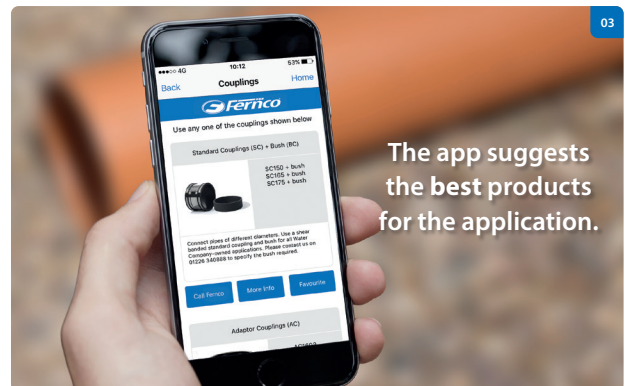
03

●●●○○ 4G 10:12 53%

Back Couplings Home

Fernco

Use any one of the couplings shown below

Standard Couplings (SC) + Bush (BC)

SC150 + bush
SC105 + bush
SC175 + bush

Connect pipes of different diameters. Use a shear bonded standard coupling and bush for all Water Company-owned applications. Please contact us on 01226 340888 to specify the bush required.

Call Fernco More Info Favourite

Adaptor Couplings (AC)

The app suggests the best products for the application.